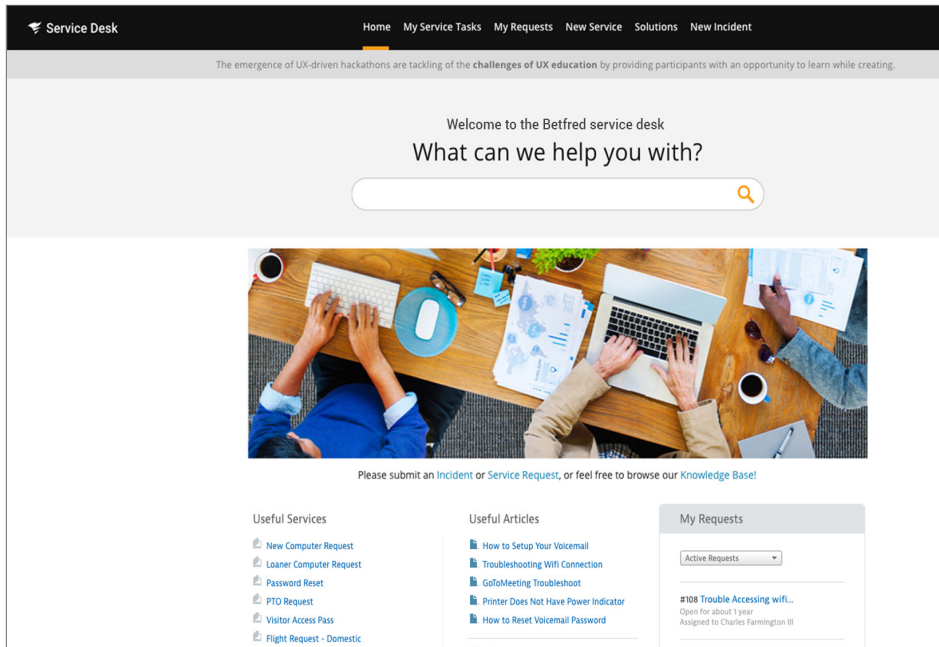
Service Desk

Home My Service Tasks My Requests New Service Solutions New Incident

The emergence of UX-driven hackathons are tackling of the **challenges of UX education** by providing participants with an opportunity to learn while creating.

Welcome to the Betfred service desk

What can we help you with?

Please submit an Incident or Service Request, or feel free to browse our Knowledge Base!

Useful Services

New Computer Request
Loaner Computer Request
Password Reset
PTO Request
Visitor Access Pass
Flight Request - Domestic

Useful Articles

How to Setup Your Voicemail
Troubleshooting Wifi Connection
GoToMeeting Troubleshoot
Printer Does Not Have Power Indicator
How to Reset Voicemail Password

My Requests

Active Requests

#108 Trouble Accessing wifi...
Open for about 1 year
Assigned to Charles Farmington III